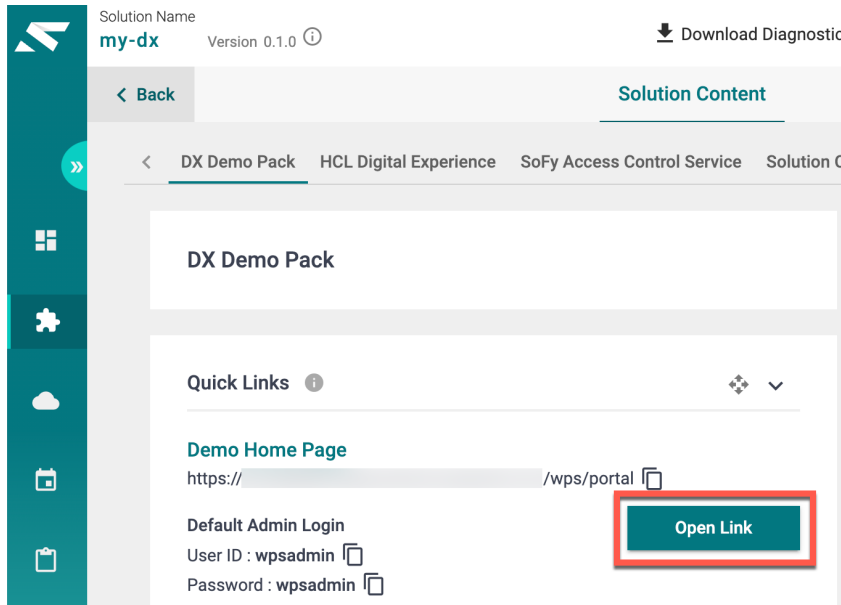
Solution Name
my-dx Version 0.1.0

Download Diagnostic

< Back

Solution Content

< DX Demo Pack HCL Digital Experience SoFy Access Control Service Solution C

DX Demo Pack

Quick Links

Demo Home Page
https:// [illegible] /wps/portal

Default Admin Login
User ID : wpsadmin
Password : wpsadmin

Open Link